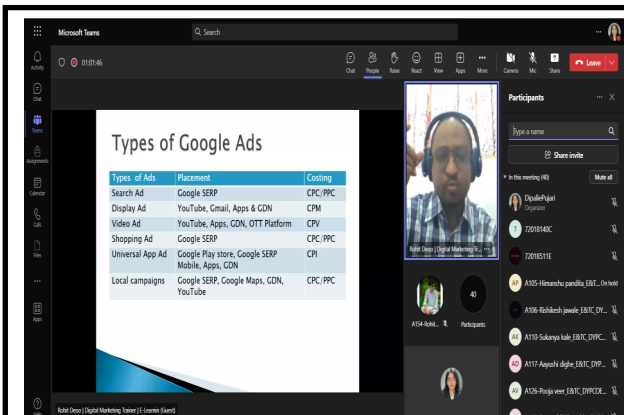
Microsoft Teams
Search

Activity
Chat
Teams
Assignments
Calendar
Calls
Files
...
Apps
Help

01:01:46

Chat People Raise React View Apps More Camera Mic Share Leave

Types of Google Ads

| Types of Ads | Placement | Costing |
|---|---|---|
| Search Ad | Google SERP | CPC/PPC |
| Display Ad | YouTube, Gmail, Apps & GDN | CPM |
| Video Ad | YouTube, Apps, GDN, OTT Platform | CPV |
| Shopping Ad | Google SERP | CPC/PPC |
| Universal App Ad | Google Play store, Google SERP Mobile, Apps, GDN | CPI |
| Local campaigns | Google SERP, Google Maps, GDN, YouTube | CPC/PPC |

Rohit Deoo | Digital Marketing T...

A154-Rohit...

40
Participants

Rohit Deoo | Digital Marketing Trainer | E-Learnin (Guest)

Participants

Type a name

Share invite

In this meeting (40) Mute all

DipaliePujari
Organizer

72018140C

72018511E

A105-Himanshu pandita_E&T... On hold

A106-Rishikesh jawale_E&TC_DY...

A110-Sukanya kale_E&TC_DYPC...

A117-Aayushi dighe_E&TC_DYP...

A126-Pooja vere_E&TC_DYPCOE...